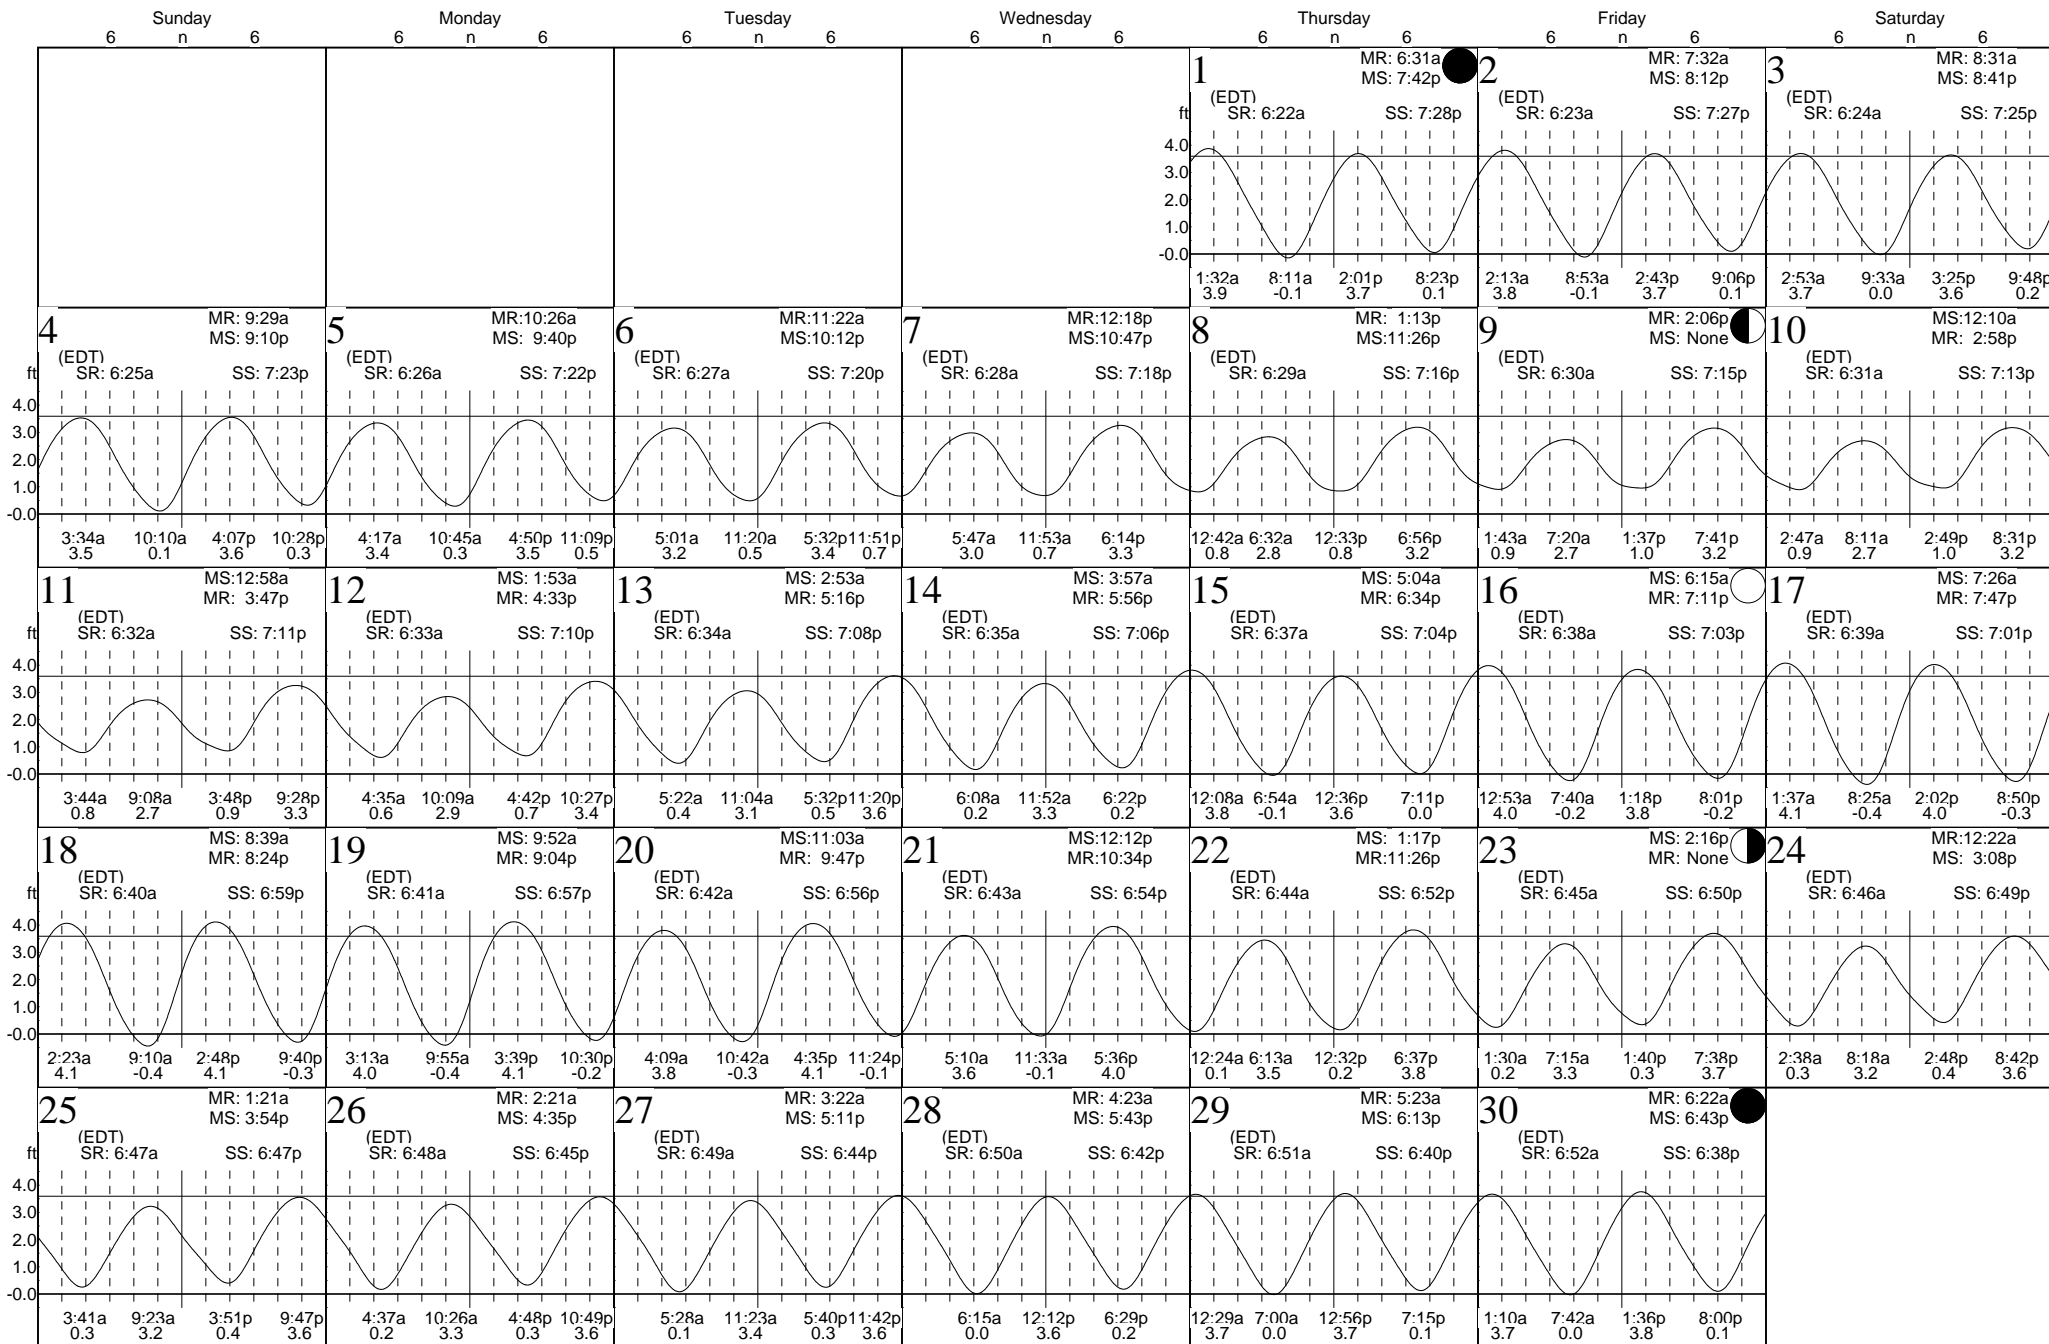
| Sunday 6 n 6 | Monday 6 n 6 | Tuesday 6 n 6 | Wednesday 6 n 6 | Thursday 6 n 6 | Friday 6 n 6 | Saturday 6 n 6 |
|---|---|---|---|---|---|---|
| | | | | 1 MR: 6:31a MS: 7:42p (EDT) SR: 6:22a SS: 7:28p 1:32a 3.9 8:11a -0.1 2:01p 3.7 8:23p 0.1 | 2 MR: 7:32a MS: 8:12p (EDT) SR: 6:23a SS: 7:27p 2:13a 3.8 8:53a -0.1 2:43p 3.7 9:06p 0.1 | 3 MR: 8:31a MS: 8:41p (EDT) SR: 6:24a SS: 7:25p 2:53a 3.7 9:33a 0.0 3:25p 3.6 9:48p 0.2 |
| 4 MR: 9:29a MS: 9:10p (EDT) SR: 6:25a SS: 7:23p 3:34a 3.5 10:10a 0.1 4:07p 3.6 10:28p 0.3 | 5 MR:10:26a MS: 9:40p (EDT) SR: 6:26a SS: 7:22p 4:17a 3.4 10:45a 0.3 4:50p 3.5 11:09p 0.5 | 6 MR:11:22a MS:10:12p (EDT) SR: 6:27a SS: 7:20p 5:01a 3.2 11:20a 0.5 5:32p 3.4 11:51p 0.7 | 7 MR:12:18p MS:10:47p (EDT) SR: 6:28a SS: 7:18p 5:47a 3.0 11:53a 0.7 6:14p 3.3 | 8 MR: 1:13p MS:11:26p (EDT) SR: 6:29a SS: 7:16p 12:42a 0.8 6:32a 2.8 12:33p 0.8 6:56p 3.2 | 9 MR: 2:06p MS: None (EDT) SR: 6:30a SS: 7:15p 1:43a 0.9 7:20a 2.7 1:37p 1.0 7:41p 3.2 | 10 MS:12:10a MR: 2:58p (EDT) SR: 6:31a SS: 7:13p 2:47a 0.9 8:11a 2.7 2:49p 1.0 8:31p 3.2 |
| 11 MS:12:58a MR: 3:47p (EDT) SR: 6:32a SS: 7:11p 3:44a 0.8 9:08a 2.7 3:48p 0.9 9:28p 3.3 | 12 MS: 1:53a MR: 4:33p (EDT) SR: 6:33a SS: 7:10p 4:35a 0.6 10:09a 2.9 4:42p 0.7 10:27p 3.4 | 13 MS: 2:53a MR: 5:16p (EDT) SR: 6:34a SS: 7:08p 5:22a 0.4 11:04a 3.1 5:32p 0.5 11:20p 3.6 | 14 MS: 3:57a MR: 5:56p (EDT) SR: 6:35a SS: 7:06p 6:08a 0.2 11:52a 3.3 6:22p 0.2 | 15 MS: 5:04a MR: 6:34p (EDT) SR: 6:37a SS: 7:04p 12:08a 3.8 6:54a -0.1 12:36p 3.6 7:11p 0.0 | 16 MS: 6:15a MR: 7:11p (EDT) SR: 6:38a SS: 7:03p 12:53a 4.0 7:40a -0.2 1:18p 3.8 8:01p -0.2 | 17 MS: 7:26a MR: 7:47p (EDT) SR: 6:39a SS: 7:01p 1:37a 4.1 8:25a -0.4 2:02p 4.0 8:50p -0.3 |
| 18 MS: 8:39a MR: 8:24p (EDT) SR: 6:40a SS: 6:59p 2:23a 4.1 9:10a -0.4 2:48p 4.1 9:40p -0.3 | 19 MS: 9:52a MR: 9:04p (EDT) SR: 6:41a SS: 6:57p 3:13a 4.0 9:55a -0.4 3:39p 4.1 10:30p -0.2 | 20 MS:11:03a MR: 9:47p (EDT) SR: 6:42a SS: 6:56p 4:09a 3.8 10:42a -0.3 4:35p 4.1 11:24p -0.1 | 21 MS:12:12p MR:10:34p (EDT) SR: 6:43a SS: 6:54p 5:10a 3.6 11:33a -0.1 5:36p 4.0 | 22 MS: 1:17p MR:11:26p (EDT) SR: 6:44a SS: 6:52p 12:24a 0.1 6:13a 3.5 12:32p 0.2 6:37p 3.8 | 23 MS: 2:16p MR: None (EDT) SR: 6:45a SS: 6:50p 1:30a 0.2 7:15a 3.3 1:40p 0.3 7:38p 3.7 | 24 MR:12:22a MS: 3:08p (EDT) SR: 6:46a SS: 6:49p 2:38a 0.3 8:18a 3.2 2:48p 0.4 8:42p 3.6 |
| 25 MR: 1:21a MS: 3:54p (EDT) SR: 6:47a SS: 6:47p 3:41a 0.3 9:23a 3.2 3:51p 0.4 9:47p 3.6 | 26 MR: 2:21a MS: 4:35p (EDT) SR: 6:48a SS: 6:45p 4:37a 0.2 10:26a 3.3 4:48p 0.3 10:49p 3.6 | 27 MR: 3:22a MS: 5:11p (EDT) SR: 6:49a SS: 6:44p 5:28a 0.1 11:23a 3.4 5:40p 0.3 11:42p 3.6 | 28 MR: 4:23a MS: 5:43p (EDT) SR: 6:50a SS: 6:42p 6:15a 0.0 12:12p 3.6 6:29p 0.2 | 29 MR: 5:23a MS: 6:13p (EDT) SR: 6:51a SS: 6:40p 12:29a 3.7 7:00a 0.0 12:56p 3.7 7:15p 0.1 | 30 MR: 6:22a MS: 6:43p (EDT) SR: 6:52a SS: 6:38p 1:10a 3.7 7:42a 0.0 1:36p 3.8 8:00p 0.1 | |

ft 4.0 3.0 2.0 1.0 -0.0